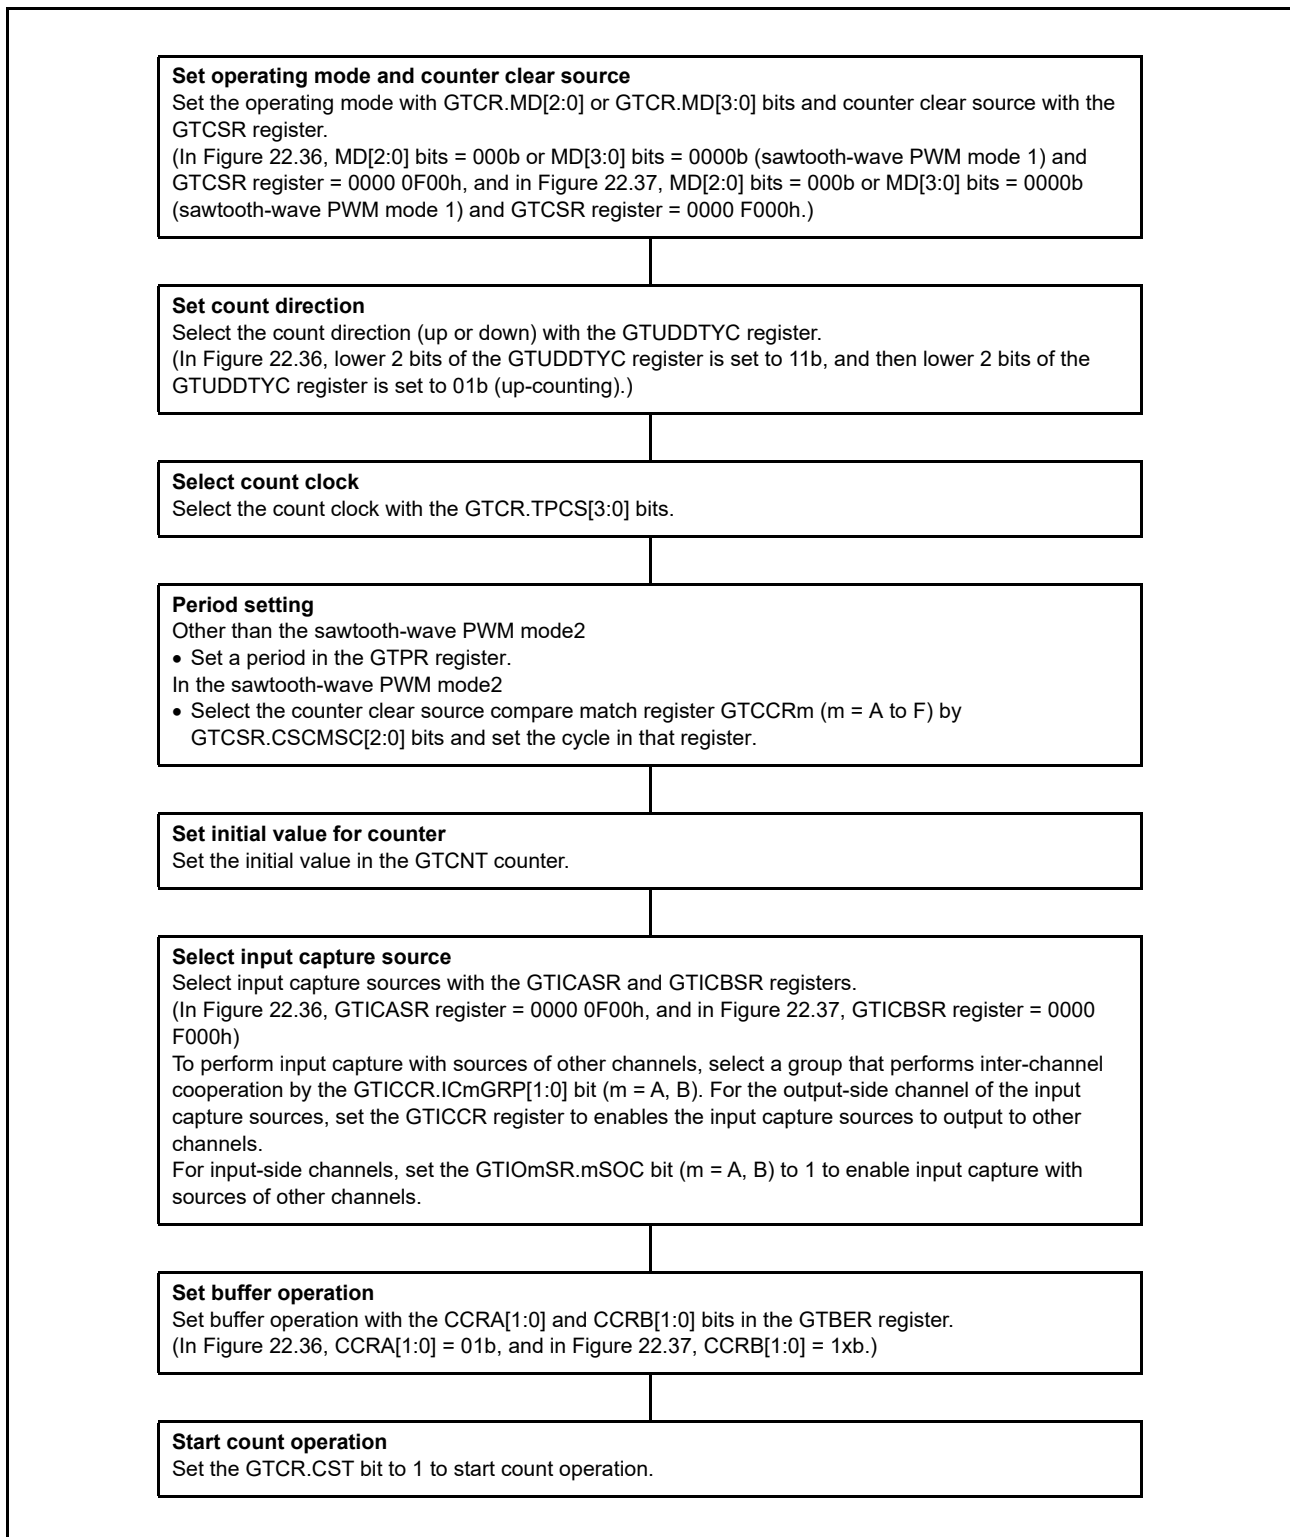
**Set operating mode and counter clear source**
Set the operating mode with GTCR.MD[2:0] or GTCR.MD[3:0] bits and counter clear source with the GTCSR register.
(In Figure 22.36, MD[2:0] bits = 000b or MD[3:0] bits = 0000b (sawtooth-wave PWM mode 1) and GTCSR register = 0000 0F00h, and in Figure 22.37, MD[2:0] bits = 000b or MD[3:0] bits = 0000b (sawtooth-wave PWM mode 1) and GTCSR register = 0000 F000h.)

**Set count direction**
Select the count direction (up or down) with the GTUDDTYC register.
(In Figure 22.36, lower 2 bits of the GTUDDTYC register is set to 11b, and then lower 2 bits of the GTUDDTYC register is set to 01b (up-counting).)

**Select count clock**
Select the count clock with the GTCR.TPCS[3:0] bits.

**Period setting**
Other than the sawtooth-wave PWM mode2
• Set a period in the GTPR register.
In the sawtooth-wave PWM mode2
• Select the counter clear source compare match register GTCCRm (m = A to F) by GTCSR.CSCMSC[2:0] bits and set the cycle in that register.

**Set initial value for counter**
Set the initial value in the GTCNT counter.

**Select input capture source**
Select input capture sources with the GTICASR and GTICBSR registers.
(In Figure 22.36, GTICASR register = 0000 0F00h, and in Figure 22.37, GTICBSR register = 0000 F000h)
To perform input capture with sources of other channels, select a group that performs inter-channel cooperation by the GTICCR.ICmGRP[1:0] bit (m = A, B). For the output-side channel of the input capture sources, set the GTICCR register to enables the input capture sources to output to other channels.
For input-side channels, set the GTIOmSR.mSOC bit (m = A, B) to 1 to enable input capture with sources of other channels.

**Set buffer operation**
Set buffer operation with the CCRA[1:0] and CCRB[1:0] bits in the GTBER register.
(In Figure 22.36, CCRA[1:0] = 01b, and in Figure 22.37, CCRB[1:0] = 1xb.)

**Start count operation**
Set the GTCR.CST bit to 1 to start count operation.